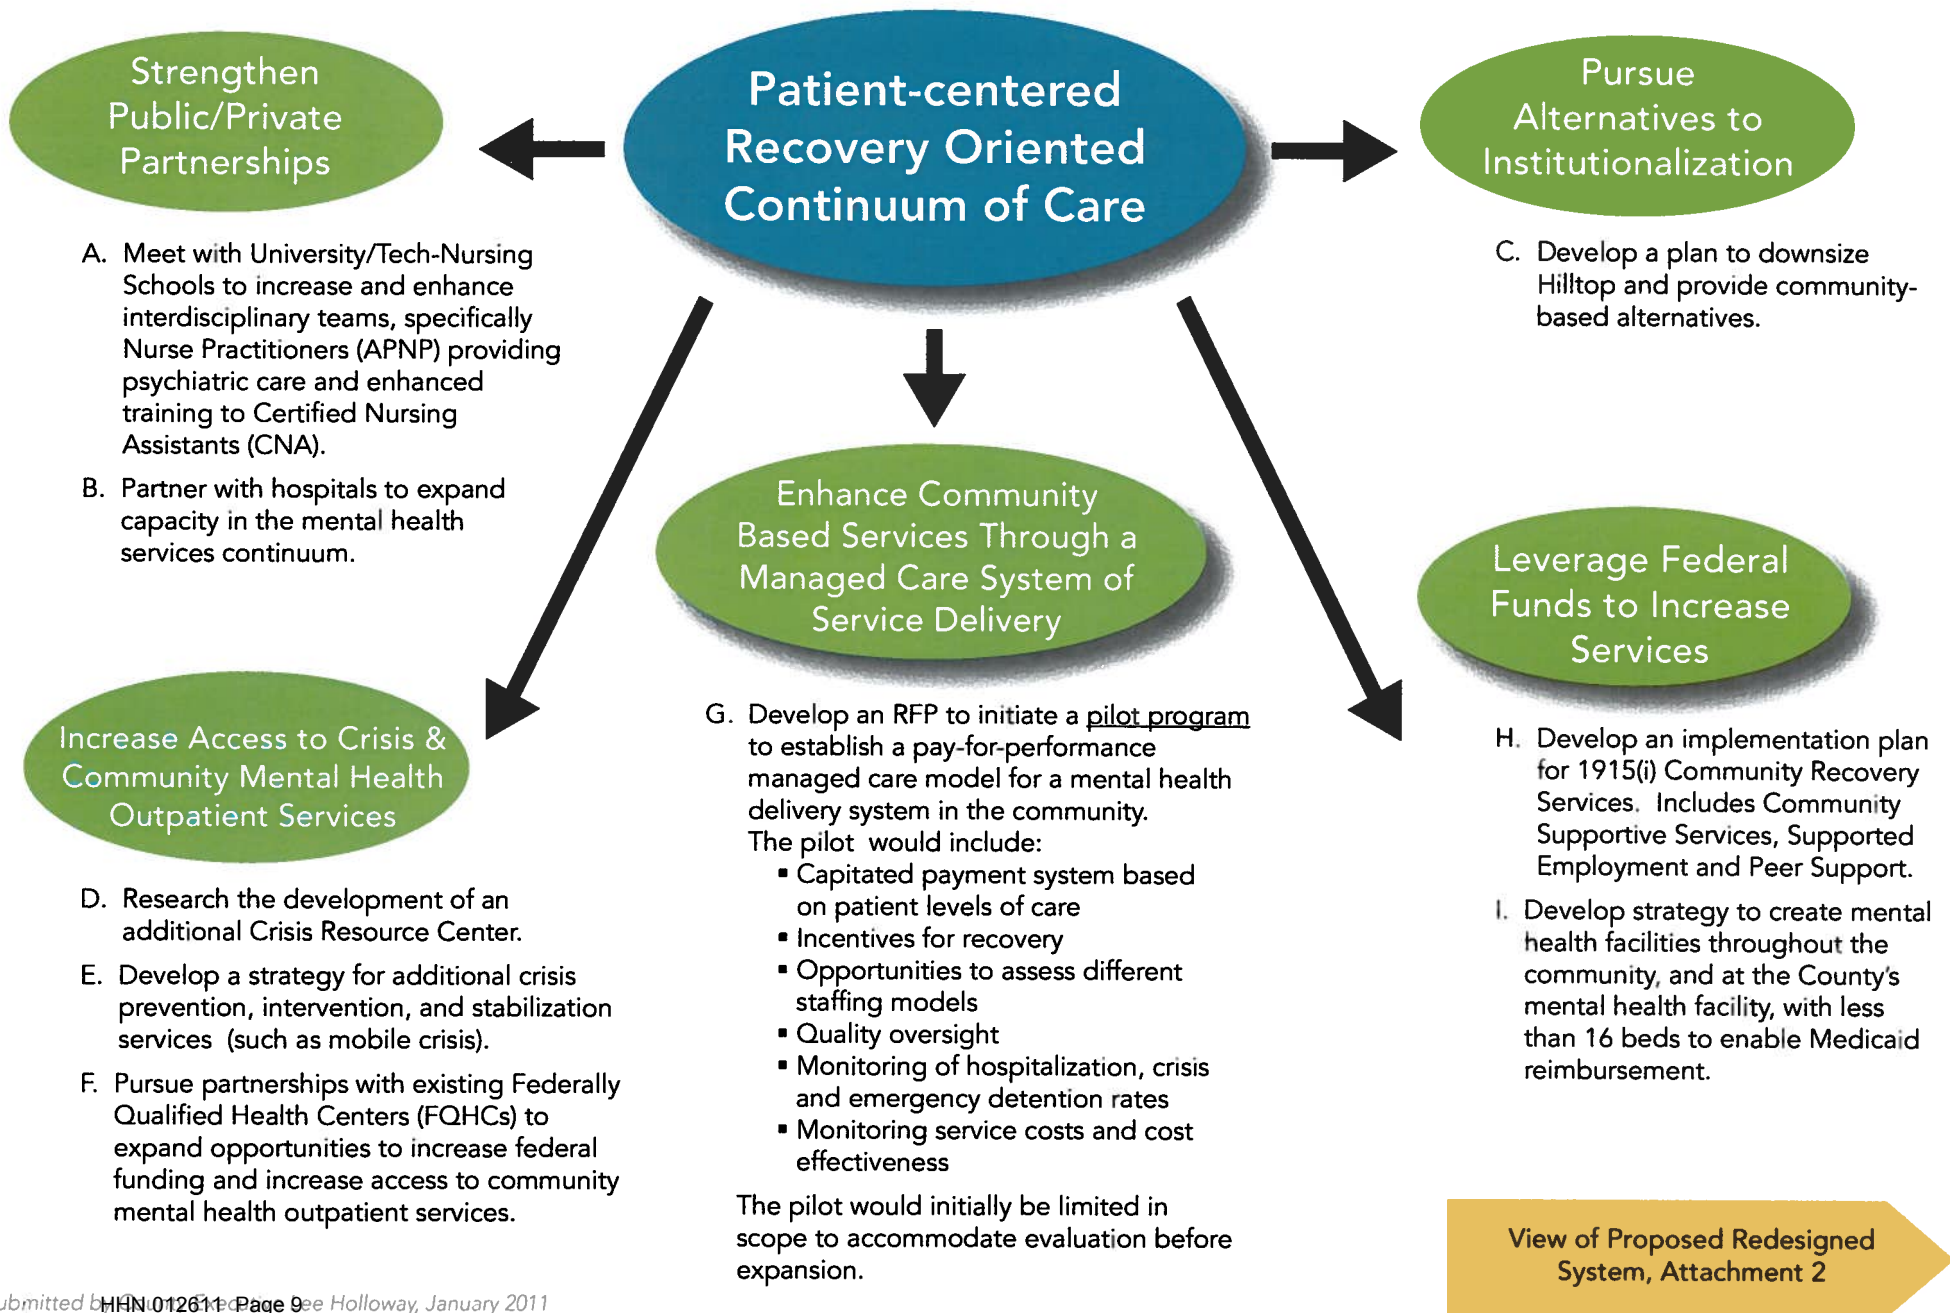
Strengthen Public/Private Partnerships

Patient-centered Recovery Oriented Continuum of Care

Pursue Alternatives to Institutionalization

A. Meet with University/Tech-Nursing Schools to increase and enhance interdisciplinary teams, specifically Nurse Practitioners (APNP) providing psychiatric care and enhanced training to Certified Nursing Assistants (CNA).

B. Partner with hospitals to expand capacity in the mental health services continuum.

C. Develop a plan to downsize Hilltop and provide community-based alternatives.

Enhance Community Based Services Through a Managed Care System of Service Delivery

Leverage Federal Funds to Increase Services

Increase Access to Crisis & Community Mental Health Outpatient Services

D. Research the development of an additional Crisis Resource Center.

E. Develop a strategy for additional crisis prevention, intervention, and stabilization services (such as mobile crisis).

F. Pursue partnerships with existing Federally Qualified Health Centers (FQHCs) to expand opportunities to increase federal funding and increase access to community mental health outpatient services.

G. Develop an RFP to initiate a pilot program to establish a pay-for-performance managed care model for a mental health delivery system in the community.
The pilot would include:
▪ Capitated payment system based on patient levels of care
▪ Incentives for recovery
▪ Opportunities to assess different staffing models
▪ Quality oversight
▪ Monitoring of hospitalization, crisis and emergency detention rates
▪ Monitoring service costs and cost effectiveness

The pilot would initially be limited in scope to accommodate evaluation before expansion.

H. Develop an implementation plan for 1915(i) Community Recovery Services. Includes Community Supportive Services, Supported Employment and Peer Support.

I. Develop strategy to create mental health facilities throughout the community, and at the County's mental health facility, with less than 16 beds to enable Medicaid reimbursement.

View of Proposed Redesigned System, Attachment 2

ubmitted b HHN 012611 Page 9 ee Holloway, January 2011